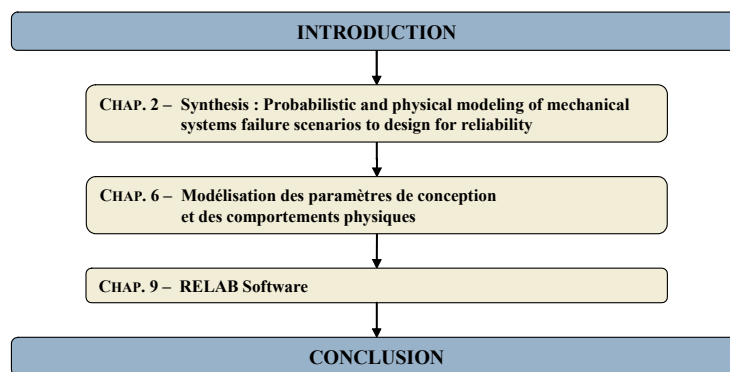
INTRODUCTION

CHAP. 2 – Synthesis : Probabilistic and physical modeling of mechanical systems failure scenarios to design for reliability

CHAP. 6 – Modélisation des paramètres de conception et des comportements physiques

CHAP. 9 – RELAB Software

CONCLUSION